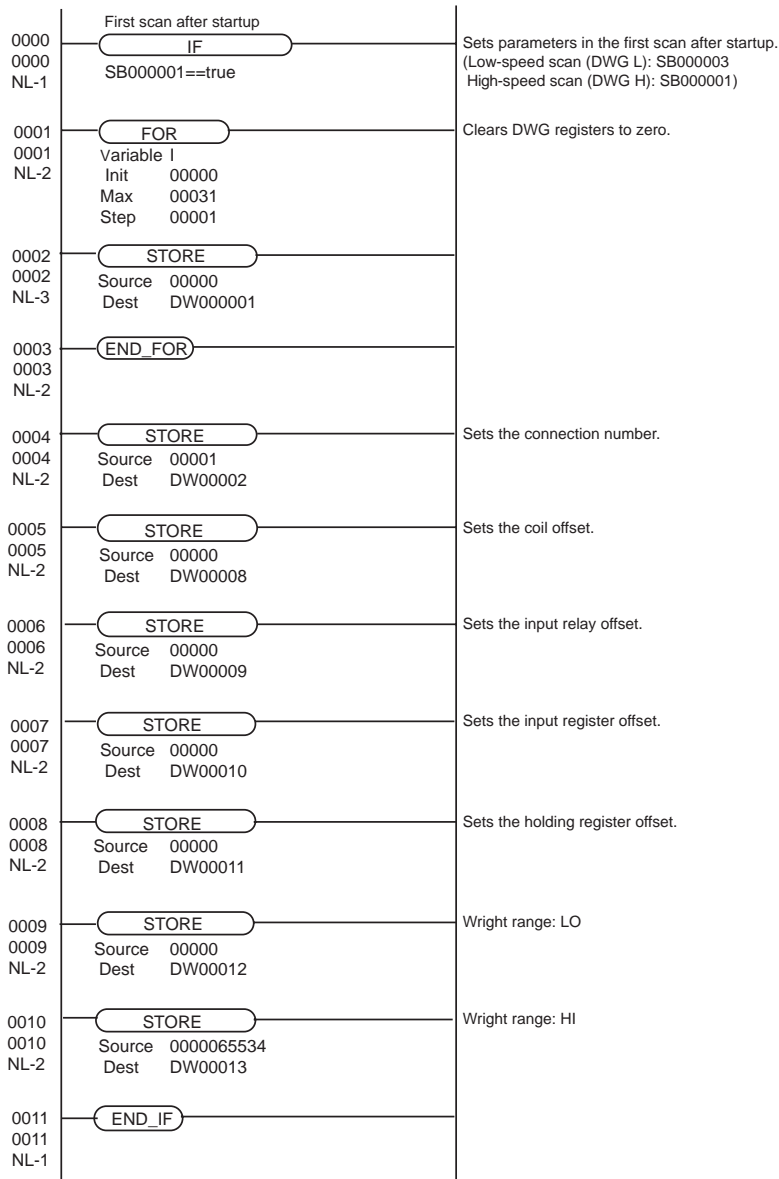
0000
0000
NL-1

First scan after startup

IF

SB000001==true

Sets parameters in the first scan after startup.
(Low-speed scan (DWG L): SB000003
High-speed scan (DWG H): SB000001)

0001
0001
NL-2

FOR

Variable I
Init 00000
Max 00031
Step 00001

Clears DWG registers to zero.

0002
0002
NL-3

STORE

Source 00000
Dest DW000001

0003
0003
NL-2

END_FOR

0004
0004
NL-2

STORE

Source 00001
Dest DW00002

Sets the connection number.

0005
0005
NL-2

STORE

Source 00000
Dest DW00008

Sets the coil offset.

0006
0006
NL-2

STORE

Source 00000
Dest DW00009

Sets the input relay offset.

0007
0007
NL-2

STORE

Source 00000
Dest DW00010

Sets the input register offset.

0008
0008
NL-2

STORE

Source 00000
Dest DW00011

Sets the holding register offset.

0009
0009
NL-2

STORE

Source 00000
Dest DW00012

Wright range: LO

0010
0010
NL-2

STORE

Source 0000065534
Dest DW00013

Wright range: HI

0011
0011
NL-1

END_IF